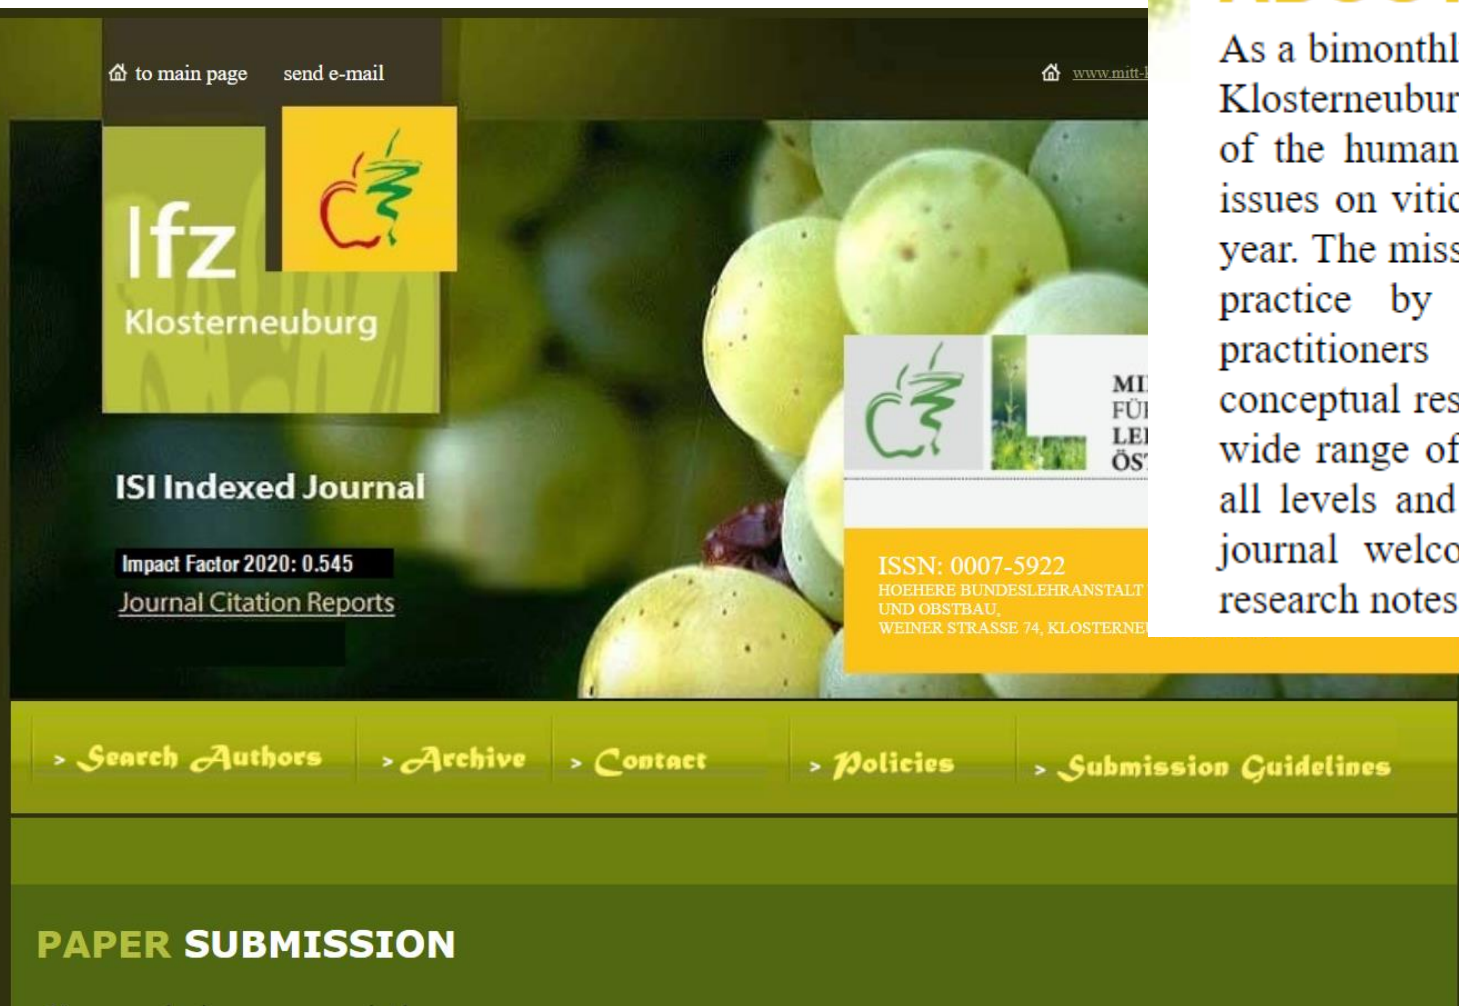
to main page send e-mail

www.mitt-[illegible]

lfz
Klosterneuburg

ISI Indexed Journal

Impact Factor 2020: 0.545
Journal Citation Reports

MI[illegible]
FÜ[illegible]
LE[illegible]
ÖS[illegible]

ISSN: 0007-5922
HOEHERE BUNDESLEHRANSTALT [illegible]
UND OBSTBAU,
WEINER STRASSE 74, KLOSTERNE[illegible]

As a bimonthl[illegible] Klosterneubur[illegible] of the human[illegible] issues on vitic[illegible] year. The miss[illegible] practice by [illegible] practitioners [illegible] conceptual res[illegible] wide range of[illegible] all levels and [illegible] journal welco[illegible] research notes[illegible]

> Search Authors > Archive > Contact > Policies > Submission Guidelines

PAPER SUBMISSION